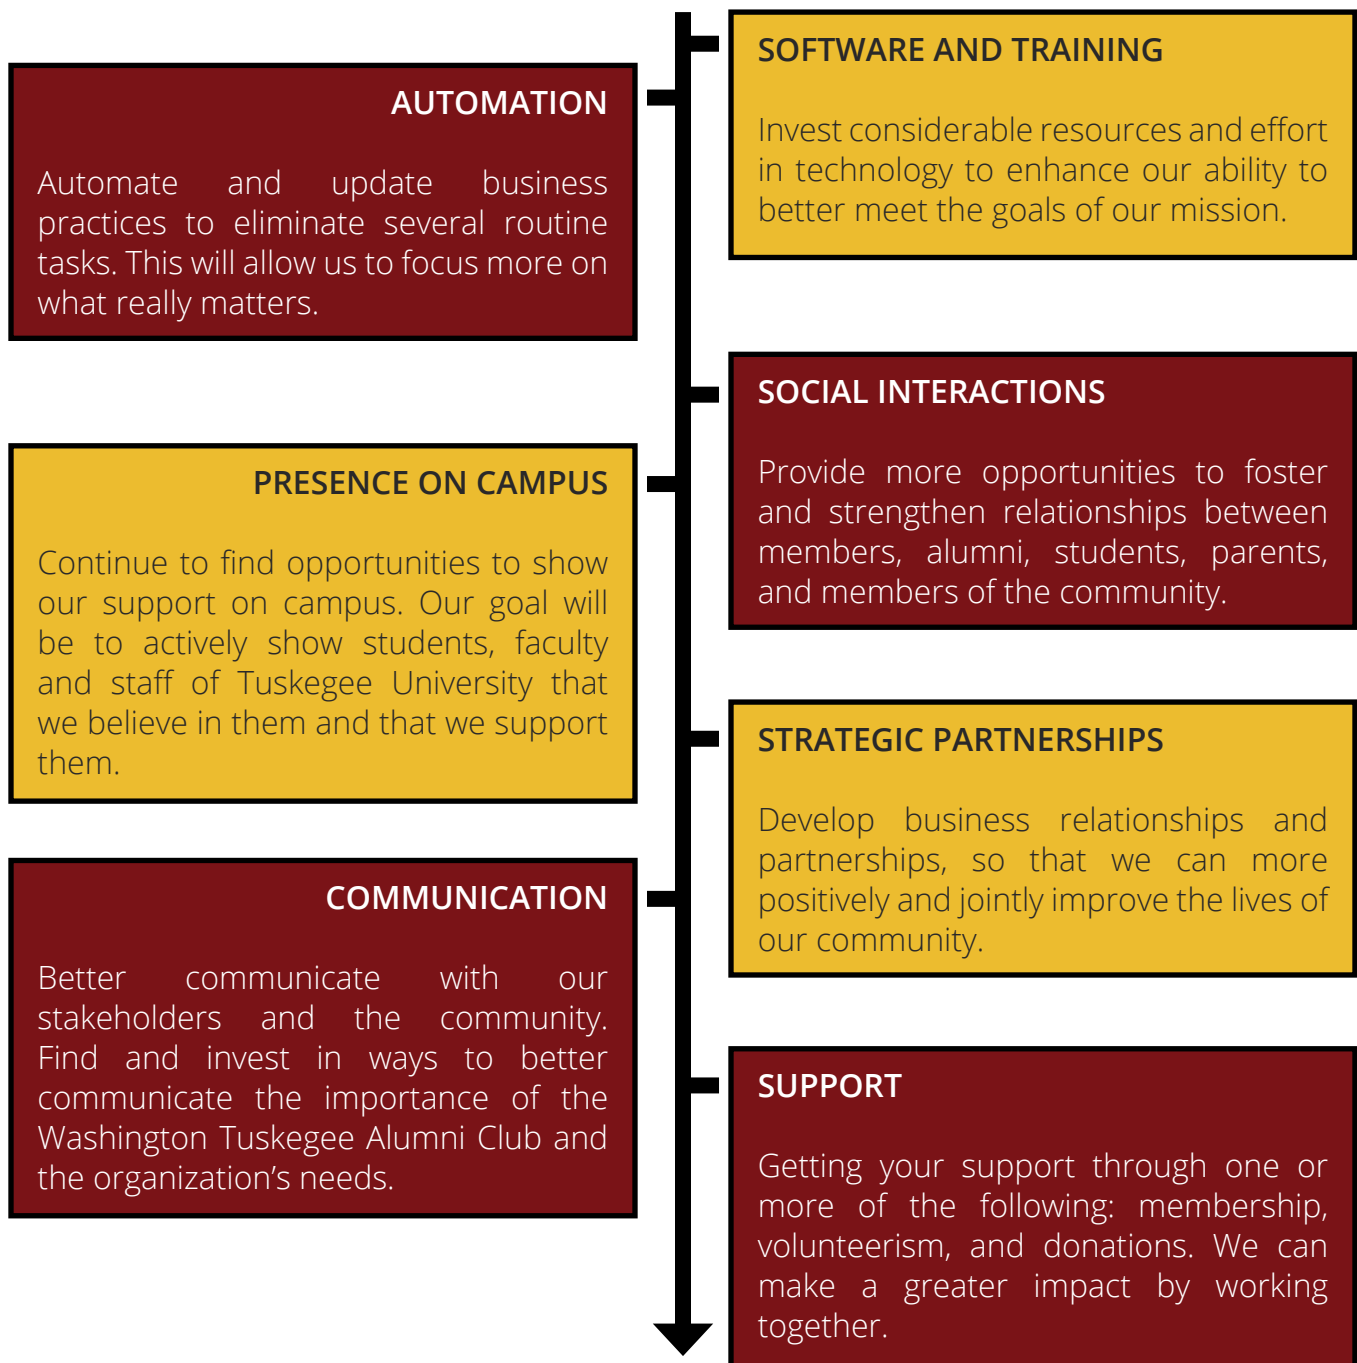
SOFTWARE AND TRAINING

Invest considerable resources and effort in technology to enhance our ability to better meet the goals of our mission.

AUTOMATION

Automate and update business practices to eliminate several routine tasks. This will allow us to focus more on what really matters.

SOCIAL INTERACTIONS

Provide more opportunities to foster and strengthen relationships between members, alumni, students, parents, and members of the community.

PRESENCE ON CAMPUS

Continue to find opportunities to show our support on campus. Our goal will be to actively show students, faculty and staff of Tuskegee University that we believe in them and that we support them.

STRATEGIC PARTNERSHIPS

Develop business relationships and partnerships, so that we can more positively and jointly improve the lives of our community.

COMMUNICATION

Better communicate with our stakeholders and the community. Find and invest in ways to better communicate the importance of the Washington Tuskegee Alumni Club and the organization's needs.

SUPPORT

Getting your support through one or more of the following: membership, volunteerism, and donations. We can make a greater impact by working together.